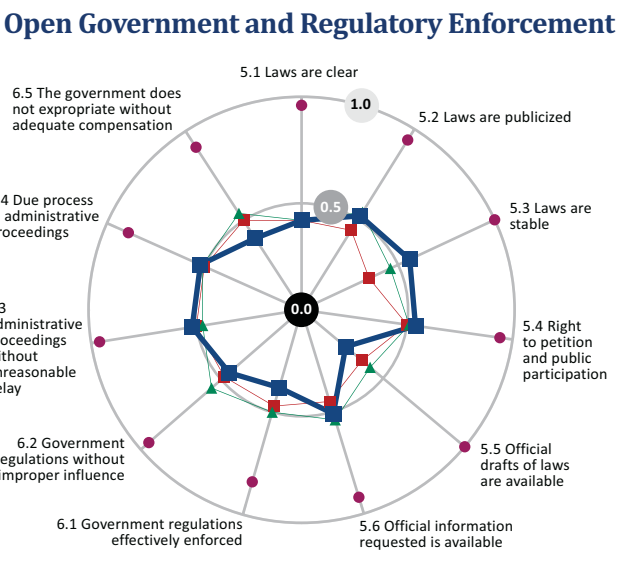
Open Government and Regulatory Enforcement

5.1 Laws are clear

1.0

5.2 Laws are publicized

6.5 The government does not expropriate without adequate compensation

0.5

5.3 Laws are stable

4 Due process administrative roceedings

0.0

5.4 Right to petition and public participation

3 dministrative roceedings without nreasonable elay

6.2 Government egulations without improper influence

5.5 Official drafts of laws are available

6.1 Government regulations effectively enforced

5.6 Official information requested is available